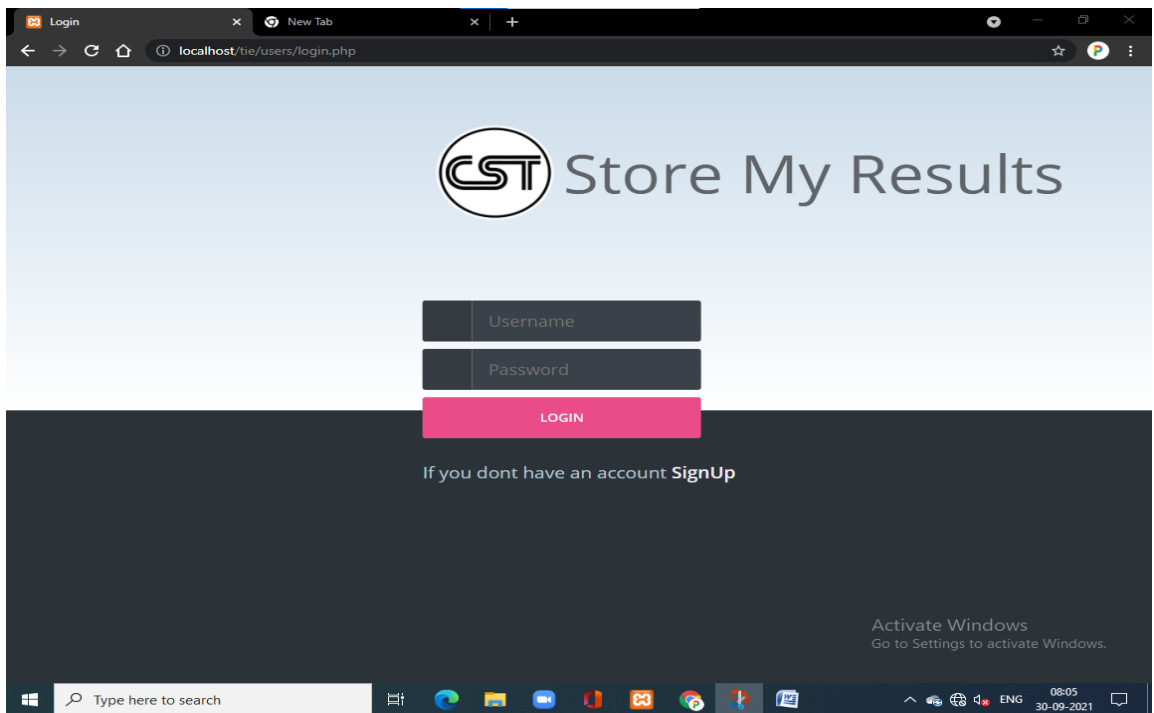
Login ×
New Tab ×
+

localhost/tie/users/login.php

CST Store My Results

Username
Password
LOGIN

If you dont have an account SignUp

Activate Windows
Go to Settings to activate Windows.

Type here to search

ENG
08:05
30-09-2021